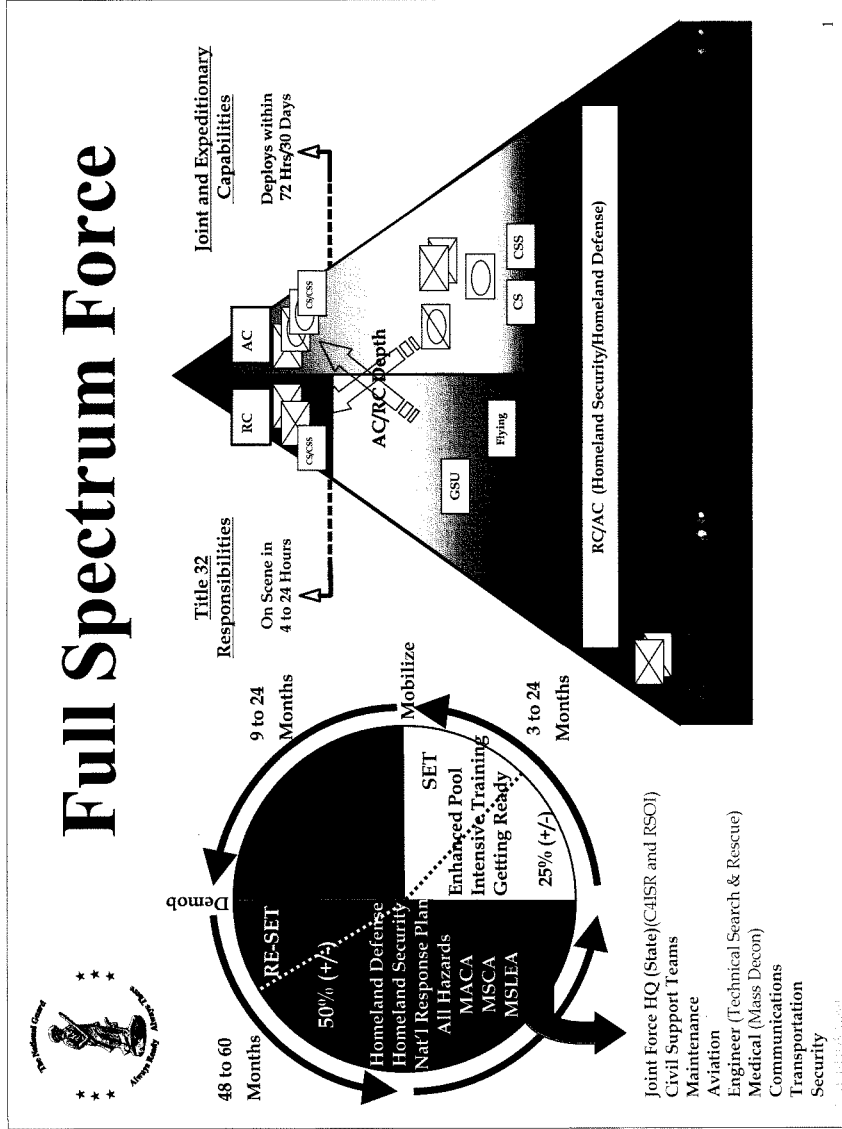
Full Spectrum Force

The National Guard
Always Ready Always There

48 to 60 Months

Demob

RE-SET

50% (+/-)

Homeland Defense
Homeland Security
Nat'l Response Plan
All Hazards
MACA
MSCA
MSLEA

9 to 24 Months

Mobilize

SET
Enhanced Pool
Intensive Training
Getting Ready

25% (+/-)

3 to 24 Months

Joint Force HQ (State)(C4ISR and RSOI)
Civil Support Teams
Maintenance
Aviation
Engineer (Technical Search & Rescue)
Medical (Mass Decon)
Communications
Transportation
Security

Title 32
Responsibilities

On Scene in
4 to 24 Hours

RC

CS/CSS

AC

CS/CSS

AC/RC Depth

Flying

GSU

CS

CSS

Joint and Expeditionary
Capabilities

Deploys within
72 Hrs/30 Days

RC/AC (Homeland Security/Homeland Defense)

1